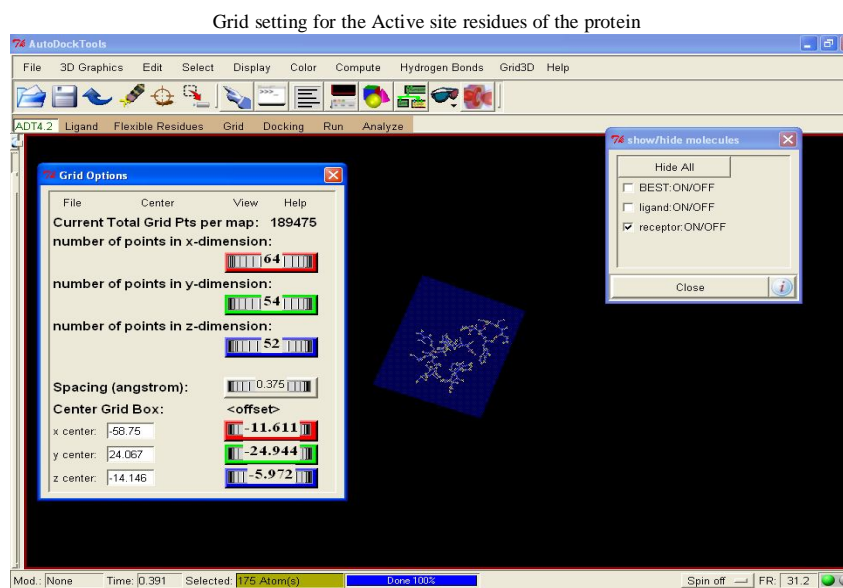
Grid setting for the Active site residues of the protein

AutoDockTools

File 3D Graphics Edit Select Display Color Compute Hydrogen Bonds Grid3D Help

ADT4.2 Ligand Flexible Residues Grid Docking Run Analyze

show/hide molecules

Hide All

BEST:ON/OFF

ligand:ON/OFF

receptor:ON/OFF

Close

Grid Options

File Center View Help

Current Total Grid Pts per map: 189475

number of points in x-dimension:

64

number of points in y-dimension:

54

number of points in z-dimension:

52

Spacing (angstrom): 0.375

Center Grid Box: <offset>

x center: -58.75 -11.611

y center: 24.067 -24.944

z center: -14.146 -5.972

Mod.: None Time: 0.391 Selected: 175 Atom(s) Done 100% Spin off FR: 31.2